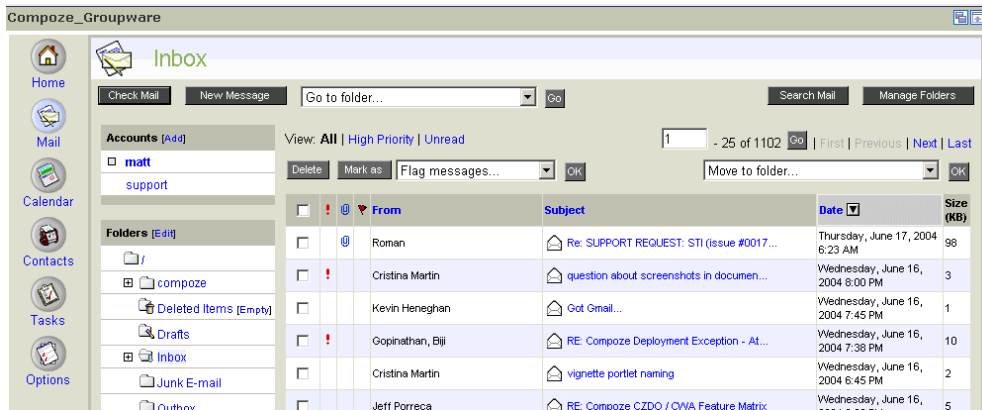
Compoze_Groupware

Home
Mail
Calendar
Contacts
Tasks
Options

Inbox

Check Mail | New Message | Go to folder... | Go | Search Mail | Manage Folders

Accounts [Add]
matt
support

Folders [Edit]
/
compoze
Deleted Items [Empty]
Drafts
Inbox
Junk E-mail
Outbox

View: All | High Priority | Unread

1 - 25 of 1102 Go | First | Previous | Next | Last

Delete | Mark as | Flag messages... | OK | Move to folder... | OK

| | ! | | | From | Subject | Date | Size (KB) |
|---|---|---|---|---|---|---|---|
| | | | | Roman | Re: SUPPORT REQUEST: STI (issue #0017... | Thursday, June 17, 2004 6:23 AM | 98 |
| | ! | | | Cristina Martin | question about screenshots in documen... | Wednesday, June 16, 2004 8:00 PM | 3 |
| | | | | Kevin Heneghan | Got Gmail... | Wednesday, June 16, 2004 7:45 PM | 1 |
| | ! | | | Gopinathan, Biji | RE: Compoze Deployment Exception - At... | Wednesday, June 16, 2004 7:38 PM | 10 |
| | | | | Cristina Martin | vignette portlet naming | Wednesday, June 16, 2004 6:45 PM | 2 |
| | | | | Jeff Porreca | RE: Compoze CZDO / CWA Feature Matrix | Wednesday, June 16, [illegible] | 5 |